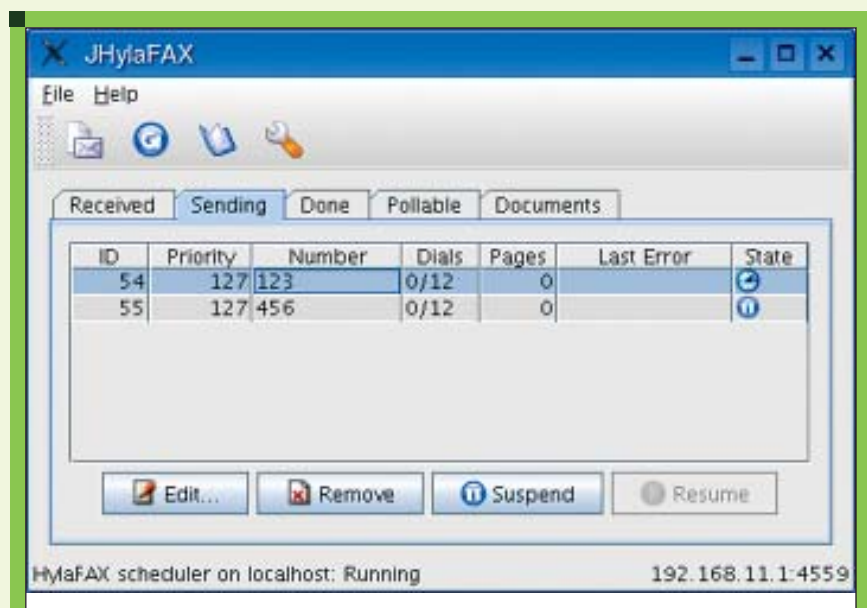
JHylaFAX

File Help

Received Sending Done Pollable Documents

| ID | Priority | Number | Dials | Pages | Last Error | State |
|---|---|---|---|---|---|---|
| 54 | 127 | 123 | 0/12 | 0 | | |
| 55 | 127 | 456 | 0/12 | 0 | | |

Edit... Remove Suspend Resume

HylaFAX scheduler on localhost: Running 192.168.11.1:4559